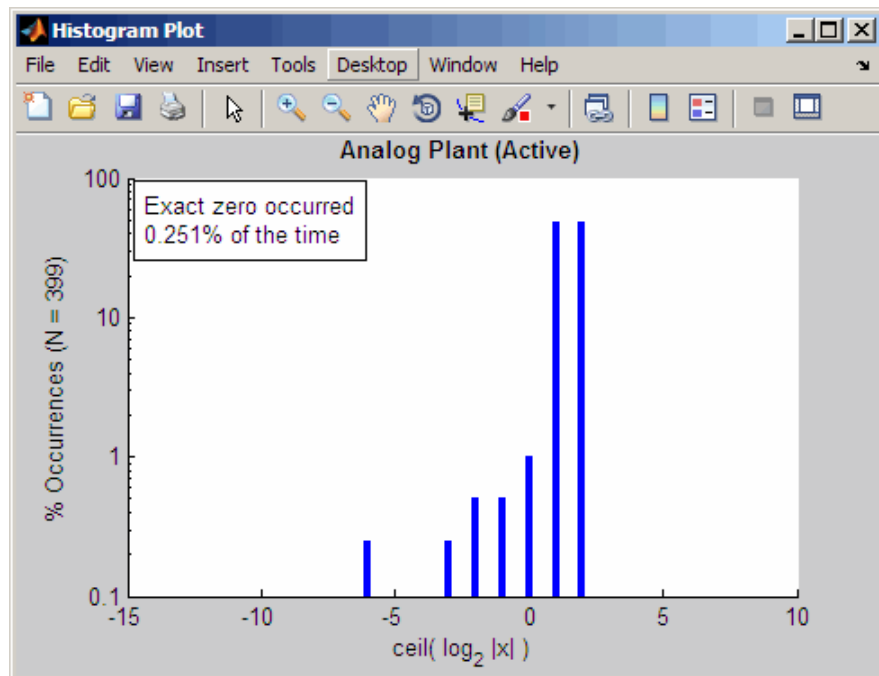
Histogram Plot

File Edit View Insert Tools Desktop Window Help

Analog Plant (Active)

Exact zero occurred
0.251% of the time

100

10

1

0.1

% Occurrences (N = 399)

-15 -10 -5 0 5 10

ceil( $\log_2 |x|$ )